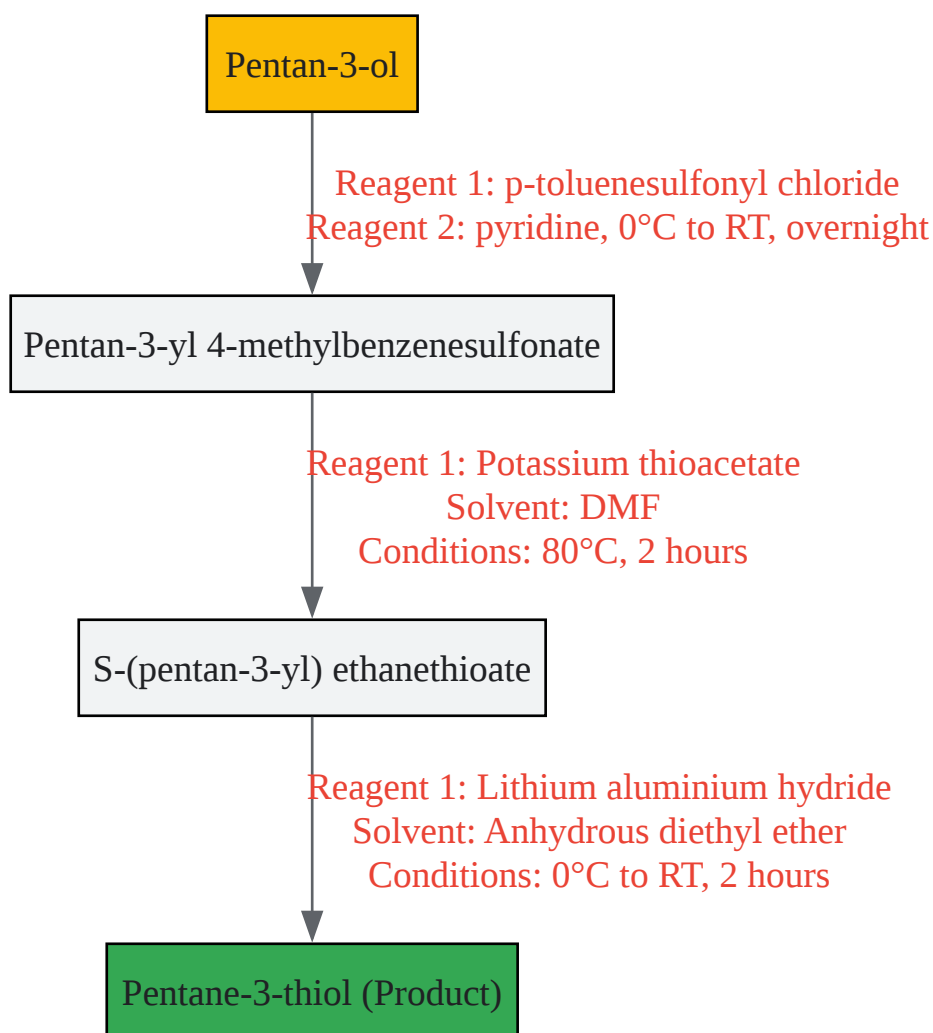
Pentan-3-ol

Reagent 1: p-toluenesulfonyl chloride
Reagent 2: pyridine, 0°C to RT, overnight

Pentan-3-yl 4-methylbenzenesulfonate

Reagent 1: Potassium thioacetate
Solvent: DMF
Conditions: 80°C, 2 hours

S-(pentan-3-yl) ethanethioate

Reagent 1: Lithium aluminium hydride
Solvent: Anhydrous diethyl ether
Conditions: 0°C to RT, 2 hours

Pentane-3-thiol (Product)